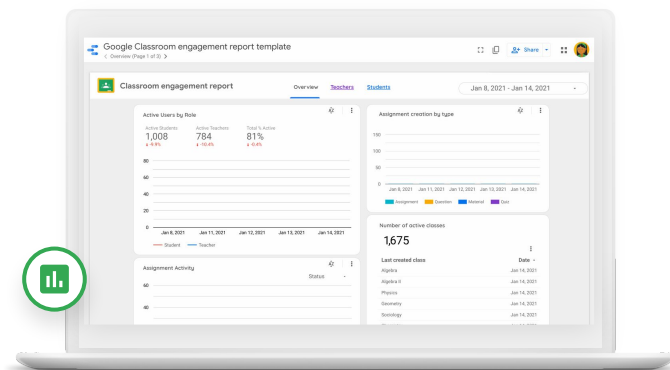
Google Classroom engagement report template
< Overview (Page 1 of 3) >

Share

Classroom engagement report

Overview Teachers Students

Jan 8, 2021 - Jan 14, 2021

Active Users by Role

Active Students
1,008
↓ -9.9%

Active Teachers
784
↓ -10.4%

Total % Active
81%
↓ -0.4%

80
60
40
20
0

Jan 8, 2021 Jan 9, 2021 Jan 11, 2021 Jan 12, 2021 Jan 13, 2021 Jan 14, 2021

Student Teacher

Assignment creation by type

150
100
50
0

Jan 9, 2021 Jan 11, 2021 Jan 12, 2021 Jan 13, 2021 Jan 14, 2021

Assignment Question Material Quiz

Number of active classes

1,675

| Last created class | Date ▾ |
|---|---|
| Algebra | Jan 14, 2021 |
| Algebra II | Jan 14, 2021 |
| Physics | Jan 14, 2021 |
| Geometry | Jan 14, 2021 |
| Sociology | Jan 14, 2021 |

Assignment Activity

Status

60
40